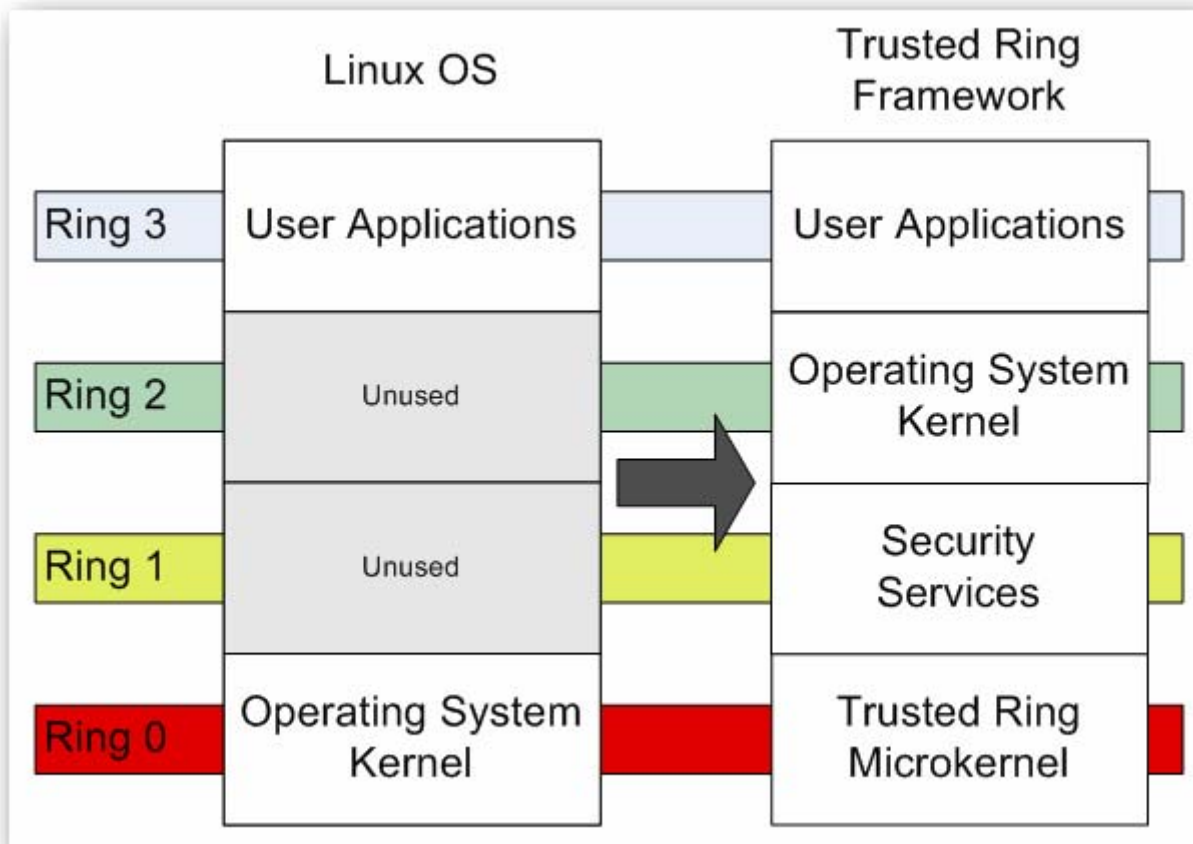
Linux OS

Trusted Ring Framework

Ring 3

User Applications

User Applications

Ring 2

Unused

Operating System Kernel

Ring 1

Unused

Security Services

Ring 0

Operating System Kernel

Trusted Ring Microkernel